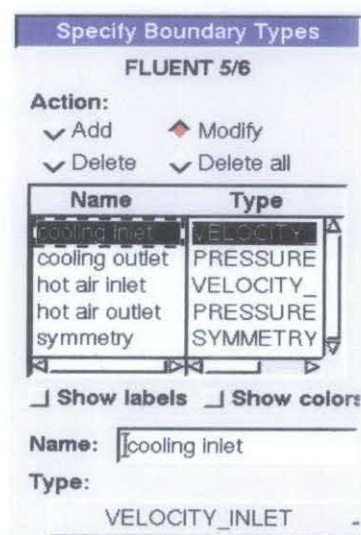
Specify Boundary Types

FLUENT 5/6

Action:

Add

Modify

Delete

Delete all

| Name | Type |
|---|---|
| cooling inlet | VELOCITY_ |
| cooling outlet | PRESSURE |
| hot air inlet | VELOCITY_ |
| hot air outlet | PRESSURE |
| symmetry | SYMMETRY |

Show labels

Show colors

Name: cooling inlet

Type:

VELOCITY_INLET